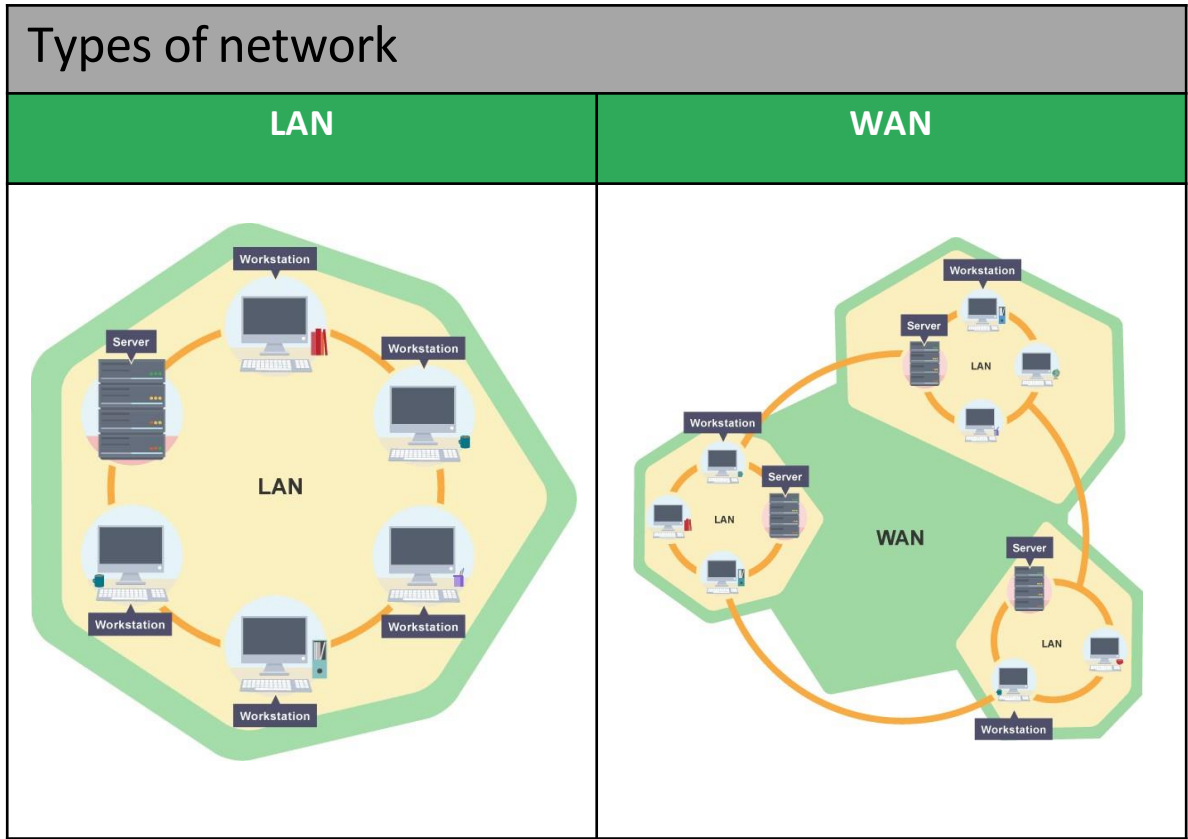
Types of network

| LAN | WAN |
|---|---|
| Workstation<br>Server<br>Workstation<br>LAN<br>Workstation<br>Workstation<br>Workstation | Workstation<br>Server<br>LAN<br>Workstation<br>Server<br>LAN<br>WAN<br>Server<br>LAN<br>Workstation |